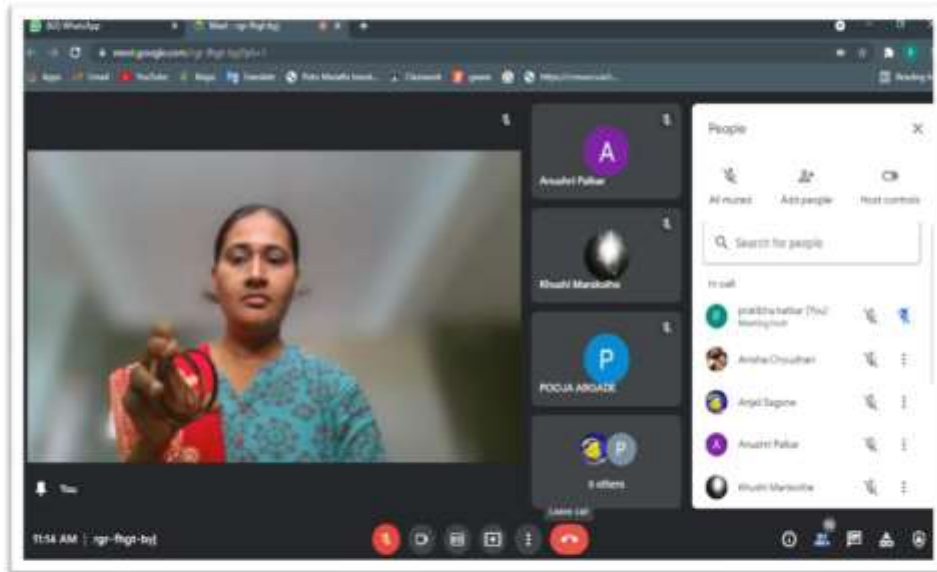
(82) WhatsApp
Meet - rgr-fhgt-byj
meet.google.com/rgr-fhgt-byj
Apps Gmail YouTube Maps Translate Classroom
A
Anushri Palkar
Khushi Manikothe
P
POOJA ARGADE
6 others
You
People
All muted
Add people
Host controls
Search for people
In call
prakbha kalbar (You)
Meeting host
Anisha Choudhari
Anjali Sagane
Anushri Palkar
Khushi Manikothe
Leave call
11:54 AM | rgr-fhgt-byj